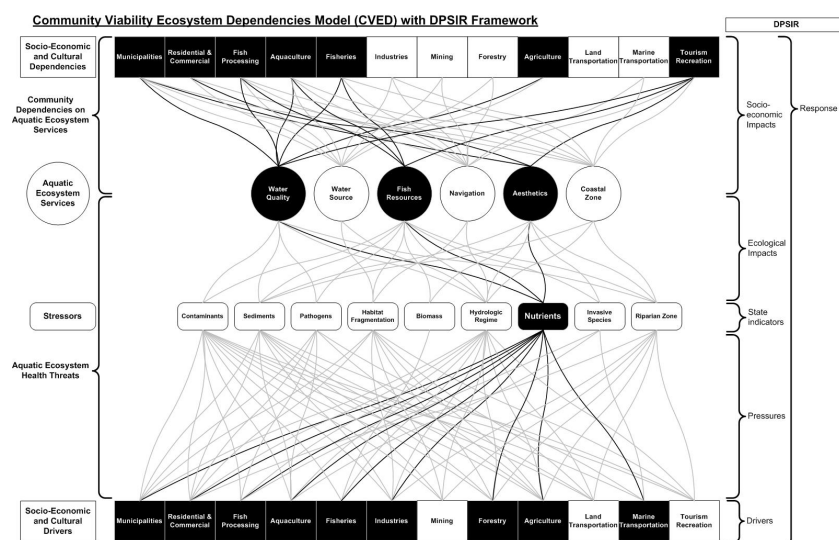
Community Viability Ecosystem Dependencies Model (CVED) with DPSIR Framework

DPSIR

Socio-Economic and Cultural Dependencies

Municipalities | Residential & Commercial | Fish Processing | Aquaculture | Fisheries | Industries | Mining | Forestry | Agriculture | Land Transportation | Marine Transportation | Tourism Recreation

Community Dependencies on Aquatic Ecosystem Services

Socio-economic Impacts

Response

Aquatic Ecosystem Services

Water Quality | Water Source | Fish Resources | Navigation | Aesthetics | Coastal Zone

Ecological Impacts

Stressors

Contaminants | Sediments | Pathogens | Habitat Fragmentation | Biomass | Hydrologic Regime | Nutrients | Invasive Species | Riparian Zone

State indicators

Aquatic Ecosystem Health Threats

Pressures

Socio-Economic and Cultural Drivers

Municipalities | Residential & Commercial | Fish Processing | Aquaculture | Fisheries | Industries | Mining | Forestry | Agriculture | Land Transportation | Marine Transportation | Tourism Recreation

Drivers